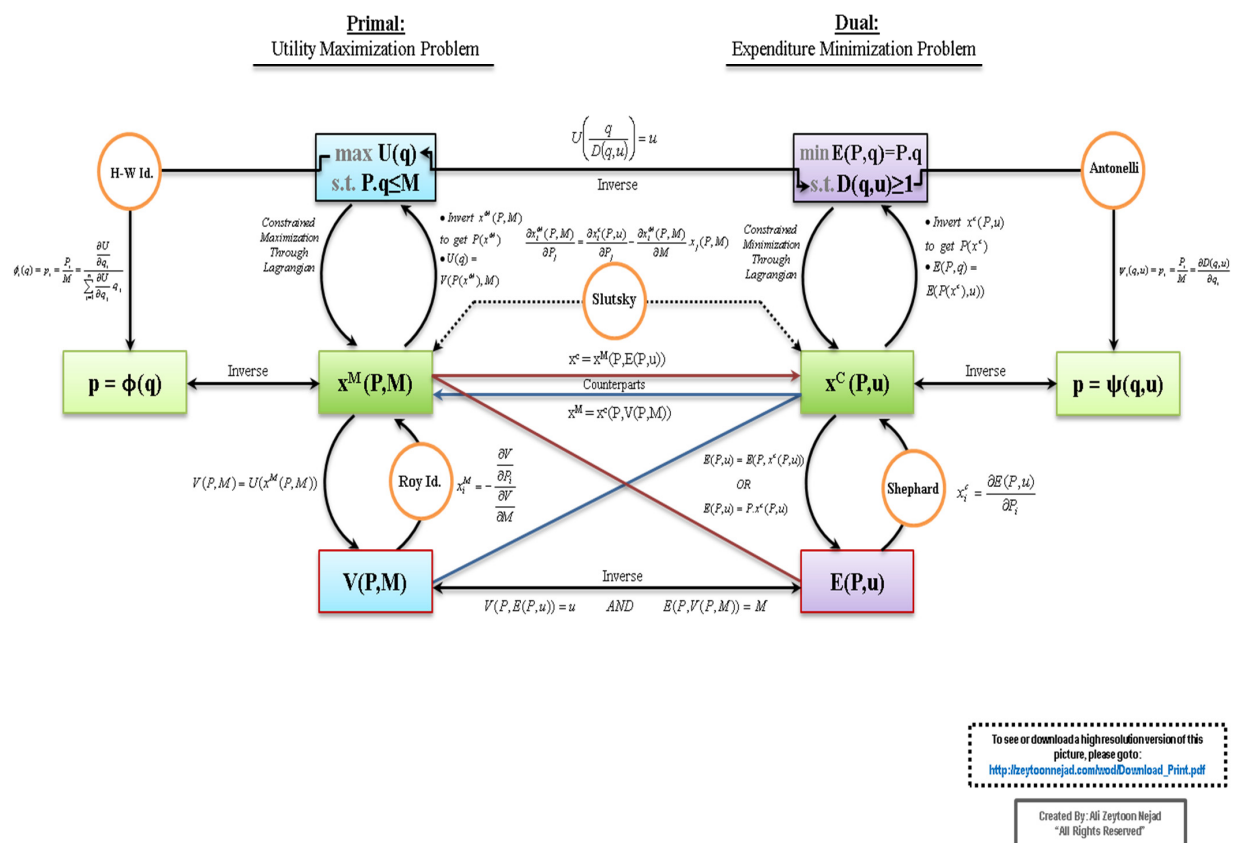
Primal:
Utility Maximization Problem

Dual:
Expenditure Minimization Problem

H-W Id.

$\max U(q)$
s.t. $P.q \leq M$

$U\left(\frac{q}{D(q,u)}\right) = u$

Inverse

$\min E(P,q) = P.q$
s.t. $D(q,u) \geq 1$

Antonelli

$\phi_i(q) = p_i = \frac{P_i}{M} = \frac{\frac{\partial U}{\partial q_i}}{\sum_{i=1}^{n} \frac{\partial U}{\partial q_i} q_i}$

Constrained Maximization Through Lagrangian

• Invert $x^M(P,M)$ to get $P(x^M)$
• $U(q) = V(P(x^M), M)$

$\frac{\partial x_i^M(P,M)}{\partial P_j} = \frac{\partial x_i^c(P,u)}{\partial P_j} - \frac{\partial x_i^M(P,M)}{\partial M} x_j(P,M)$

Slutsky

Constrained Minimization Through Lagrangian

• Invert $x^c(P,u)$ to get $P(x^c)$
• $E(P,q) = E(P(x^c),u))$

$\psi_i(q,u) = p_i = \frac{P_i}{M} = \frac{\partial D(q,u)}{\partial q_i}$

$p = \phi(q)$

Inverse

$x^M(P,M)$

$x^c = x^M(P,E(P,u))$

Counterparts

$x^M = x^c(P,V(P,M))$

$x^C(P,u)$

Inverse

$p = \psi(q,u)$

$V(P,M) = U(x^M(P,M))$

Roy Id.

$x_i^M = -\frac{\frac{\partial V}{\partial P_i}}{\frac{\partial V}{\partial M}}$

$E(P,u) = E(P, x^c(P,u))$
OR
$E(P,u) = P.x^c(P,u)$

Shephard

$x_i^c = \frac{\partial E(P,u)}{\partial P_i}$

$V(P,M)$

Inverse

$V(P,E(P,u)) = u$ AND $E(P,V(P,M)) = M$

$E(P,u)$

To see or download a high resolution version of this picture, please go to:
http://zeytoonnejad.com/wod/Download_Print.pdf

Created By: Ali Zeytoon Nejad
"All Rights Reserved"